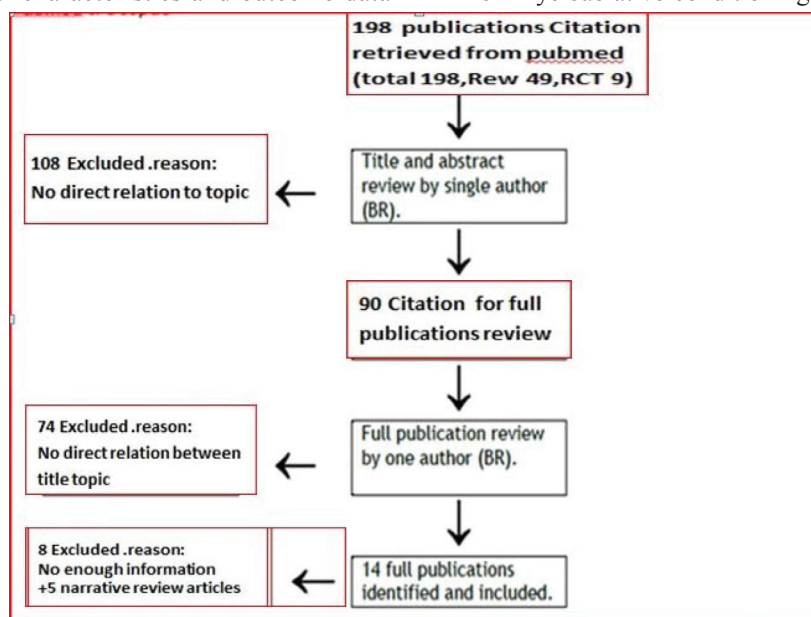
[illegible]

198 publications Citation retrieved from pubmed (total 198,Rew 49,RCT 9)

108 Excluded .reason:
No direct relation to topic

Title and abstract review by single author (BR).

90 Citation for full publications review

74 Excluded .reason:
No direct relation between title topic

Full publication review by one author (BR).

8 Excluded .reason:
No enough information
+5 narrative review articles

14 full publications identified and included.